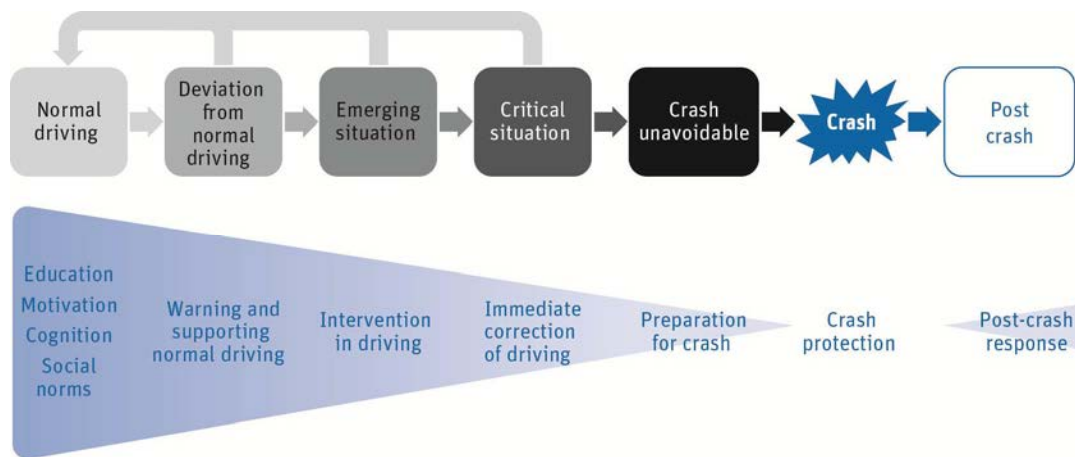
Normal driving

Deviation from normal driving

Emerging situation

Critical situation

Crash unavoidable

Crash

Post crash

Education
Motivation
Cognition
Social norms

Warning and supporting normal driving

Intervention in driving

Immediate correction of driving

Preparation for crash

Crash protection

Post-crash response